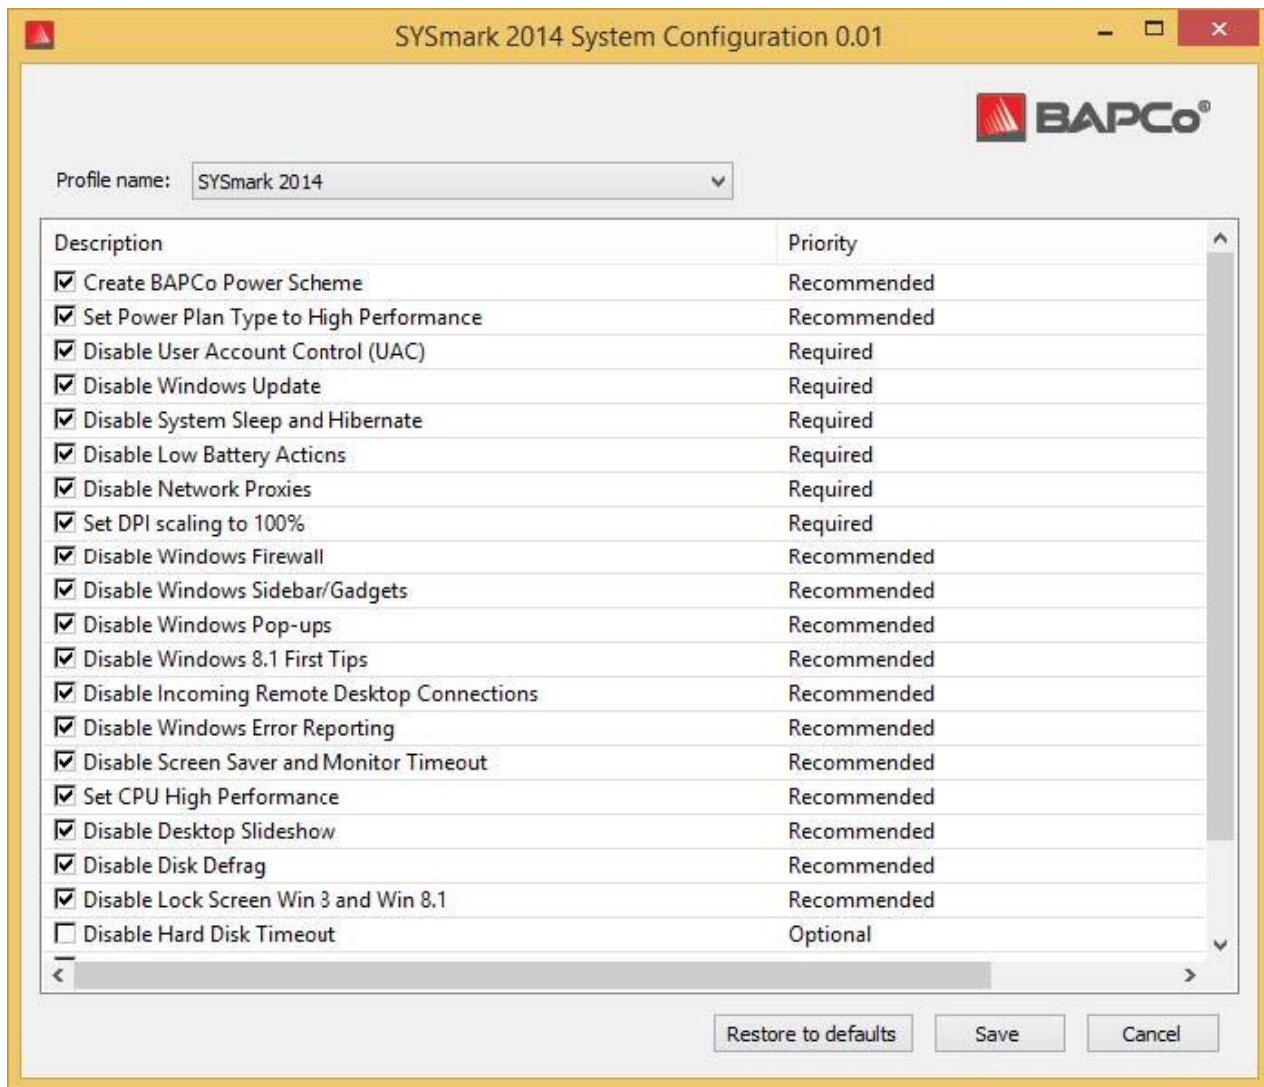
SYSmark 2014 System Configuration 0.01

BAPCo®

Profile name: SYSmark 2014

| Description | Priority |
|---|---|
| ☑ Create BAPCo Power Scheme | Recommended |
| ☑ Set Power Plan Type to High Performance | Recommended |
| ☑ Disable User Account Control (UAC) | Required |
| ☑ Disable Windows Update | Required |
| ☑ Disable System Sleep and Hibernate | Required |
| ☑ Disable Low Battery Actions | Required |
| ☑ Disable Network Proxies | Required |
| ☑ Set DPI scaling to 100% | Required |
| ☑ Disable Windows Firewall | Recommended |
| ☑ Disable Windows Sidebar/Gadgets | Recommended |
| ☑ Disable Windows Pop-ups | Recommended |
| ☑ Disable Windows 8.1 First Tips | Recommended |
| ☑ Disable Incoming Remote Desktop Connections | Recommended |
| ☑ Disable Windows Error Reporting | Recommended |
| ☑ Disable Screen Saver and Monitor Timeout | Recommended |
| ☑ Set CPU High Performance | Recommended |
| ☑ Disable Desktop Slideshow | Recommended |
| ☑ Disable Disk Defrag | Recommended |
| ☑ Disable Lock Screen Win 8 and Win 8.1 | Recommended |
| ☐ Disable Hard Disk Timeout | Optional |

Restore to defaults    Save    Cancel